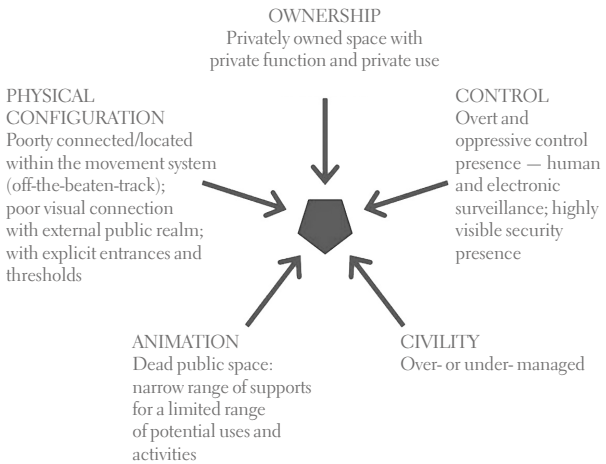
OWNERSHIP
Privately owned space with private function and private use

PHYSICAL CONFIGURATION
Poorly connected/located within the movement system (off-the-beaten-track); poor visual connection with external public realm; with explicit entrances and thresholds

CONTROL
Overt and oppressive control presence — human and electronic surveillance; highly visible security presence

ANIMATION
Dead public space: narrow range of supports for a limited range of potential uses and activities

CIVILITY
Over- or under- managed